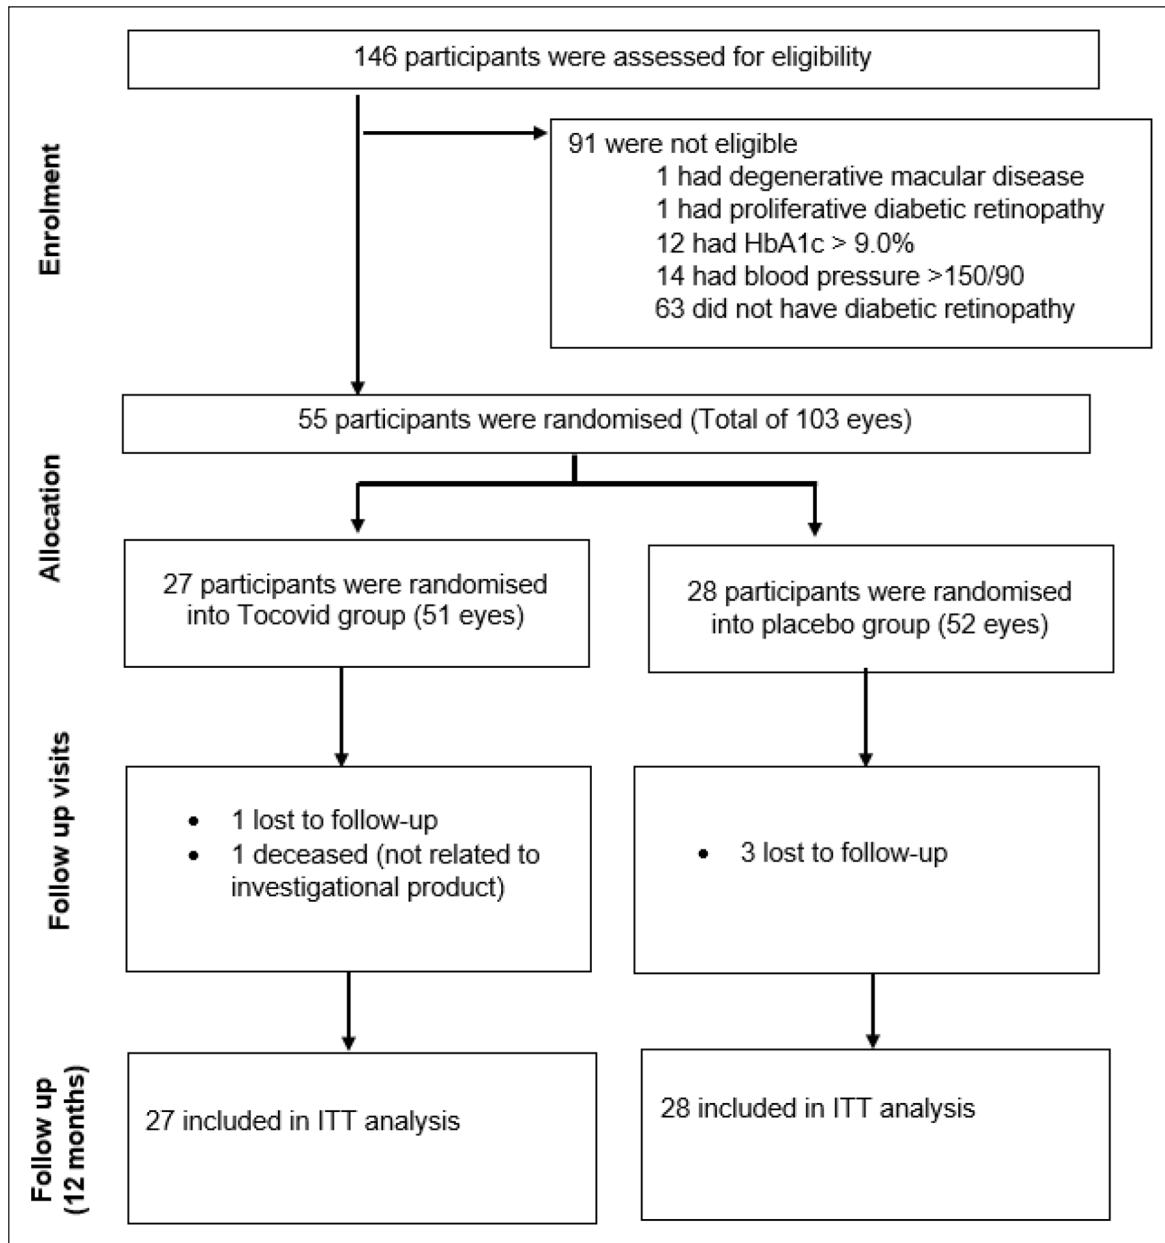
146 participants were assessed for eligibility

Enrolment

91 were not eligible
1 had degenerative macular disease
1 had proliferative diabetic retinopathy
12 had HbA1c > 9.0%
14 had blood pressure >150/90
63 did not have diabetic retinopathy

55 participants were randomised (Total of 103 eyes)

Allocation

27 participants were randomised into Tocovid group (51 eyes)

28 participants were randomised into placebo group (52 eyes)

Follow up visits

• 1 lost to follow-up
• 1 deceased (not related to investigational product)

• 3 lost to follow-up

Follow up (12 months)

27 included in ITT analysis

28 included in ITT analysis